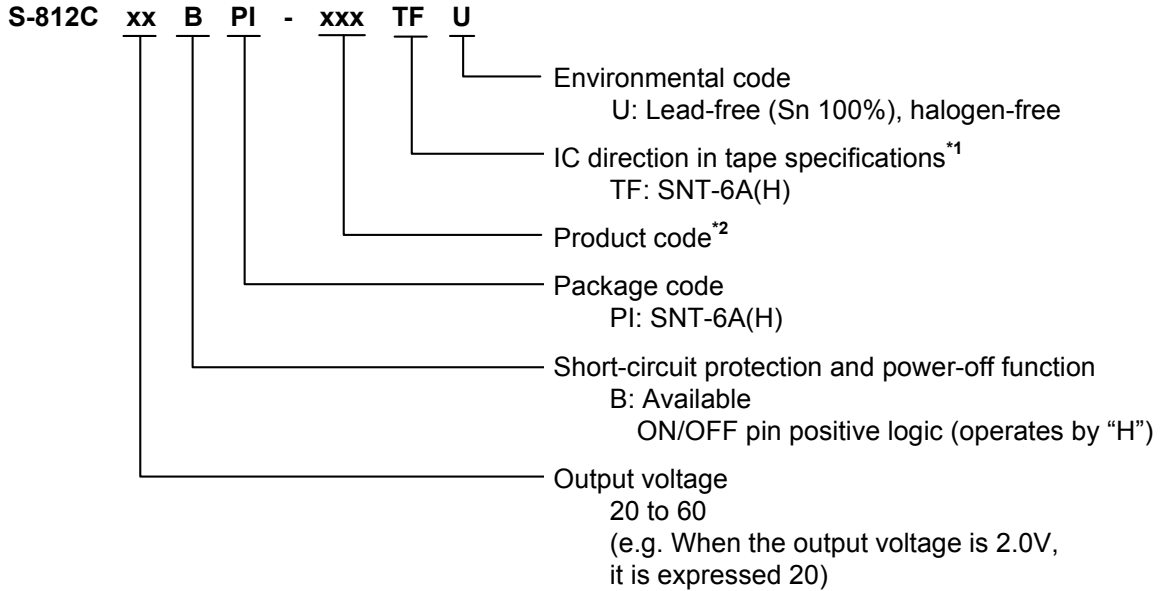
S-812C xx B PI - xxx TF U

Environmental code
U: Lead-free (Sn 100%), halogen-free

IC direction in tape specifications$^{*1}$
TF: SNT-6A(H)

Product code$^{*2}$

Package code
PI: SNT-6A(H)

Short-circuit protection and power-off function
B: Available
ON/OFF pin positive logic (operates by “H”)

Output voltage
20 to 60
(e.g. When the output voltage is 2.0V, it is expressed 20)